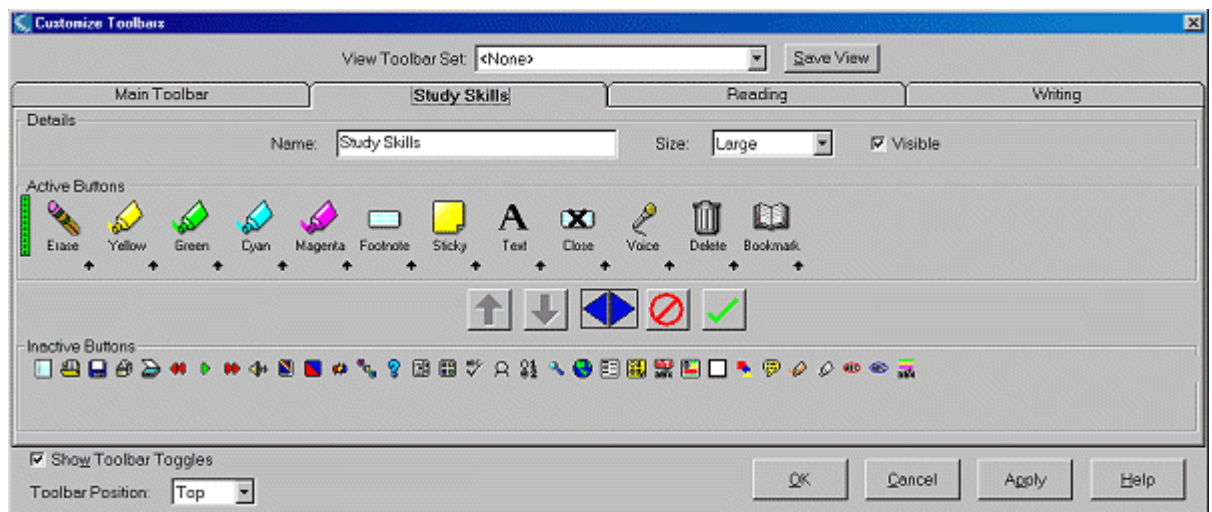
Customize Toolbars

View Toolbar Set: <None>

Save View

Main Toolbar

Study Skills

Reading

Writing

Details

Name: Study Skills

Size: Large

Visible

Active Buttons

Erase

Yellow

Green

Cyan

Magenta

Footnote

Sticky

Text

Close

Voice

Delete

Bookmark

Inactive Buttons

Show Toolbar Toggles

Toolbar Position: Top

OK

Cancel

Apply

Help